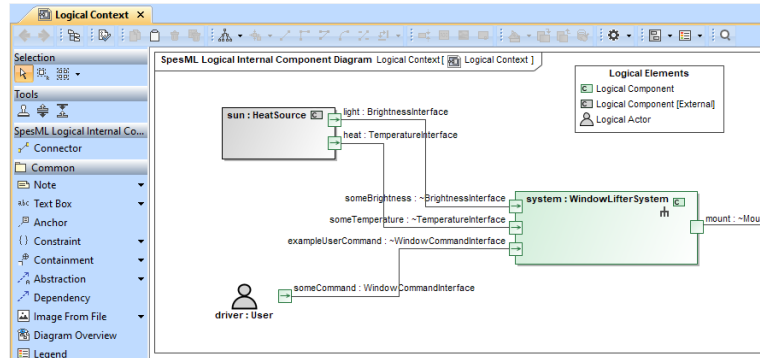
Logical Context ×

Selection

Tools

SpesML Logical Internal Co...

Connector

Common

Note

Text Box

Anchor

Constraint

Containment

Abstraction

Dependency

Image From File

Diagram Overview

Legend

SpesML Logical Internal Component Diagram Logical Context [ Logical Context ]

Logical Elements

Logical Component

Logical Component [External]

Logical Actor

sun : HeatSource

light : BrightnessInterface

heat : TemperatureInterface

someBrightness : ~BrightnessInterface

someTemperature : ~TemperatureInterface

exampleUserCommand : ~WindowCommandInterface

system : WindowLifterSystem

mount : ~Mou

someCommand : WindowCommandInterface

driver : User